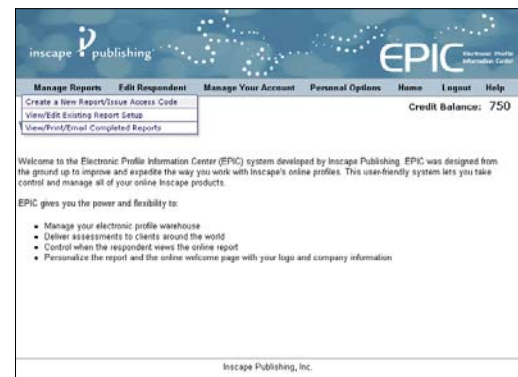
inscape publishing

EPIC Electronic Profile Information Center

Manage Reports Edit Respondent Manage Your Account Personal Options Home Logout Help

Create a New Report/Issue Access Code
View/Edit Existing Report Setup
View/Print/Email Completed Reports

Credit Balance: 750

Welcome to the Electronic Profile Information Center (EPIC) system developed by Inscape Publishing. EPIC was designed from the ground up to improve and expedite the way you work with Inscape's online profiles. This user-friendly system lets you take control and manage all of your online Inscape products.

EPIC gives you the power and flexibility to:

- Manage your electronic profile warehouse
- Deliver assessments to clients around the world
- Control when the respondent views the online report
- Personalize the report and the online welcome page with your logo and company information

Inscape Publishing, Inc.